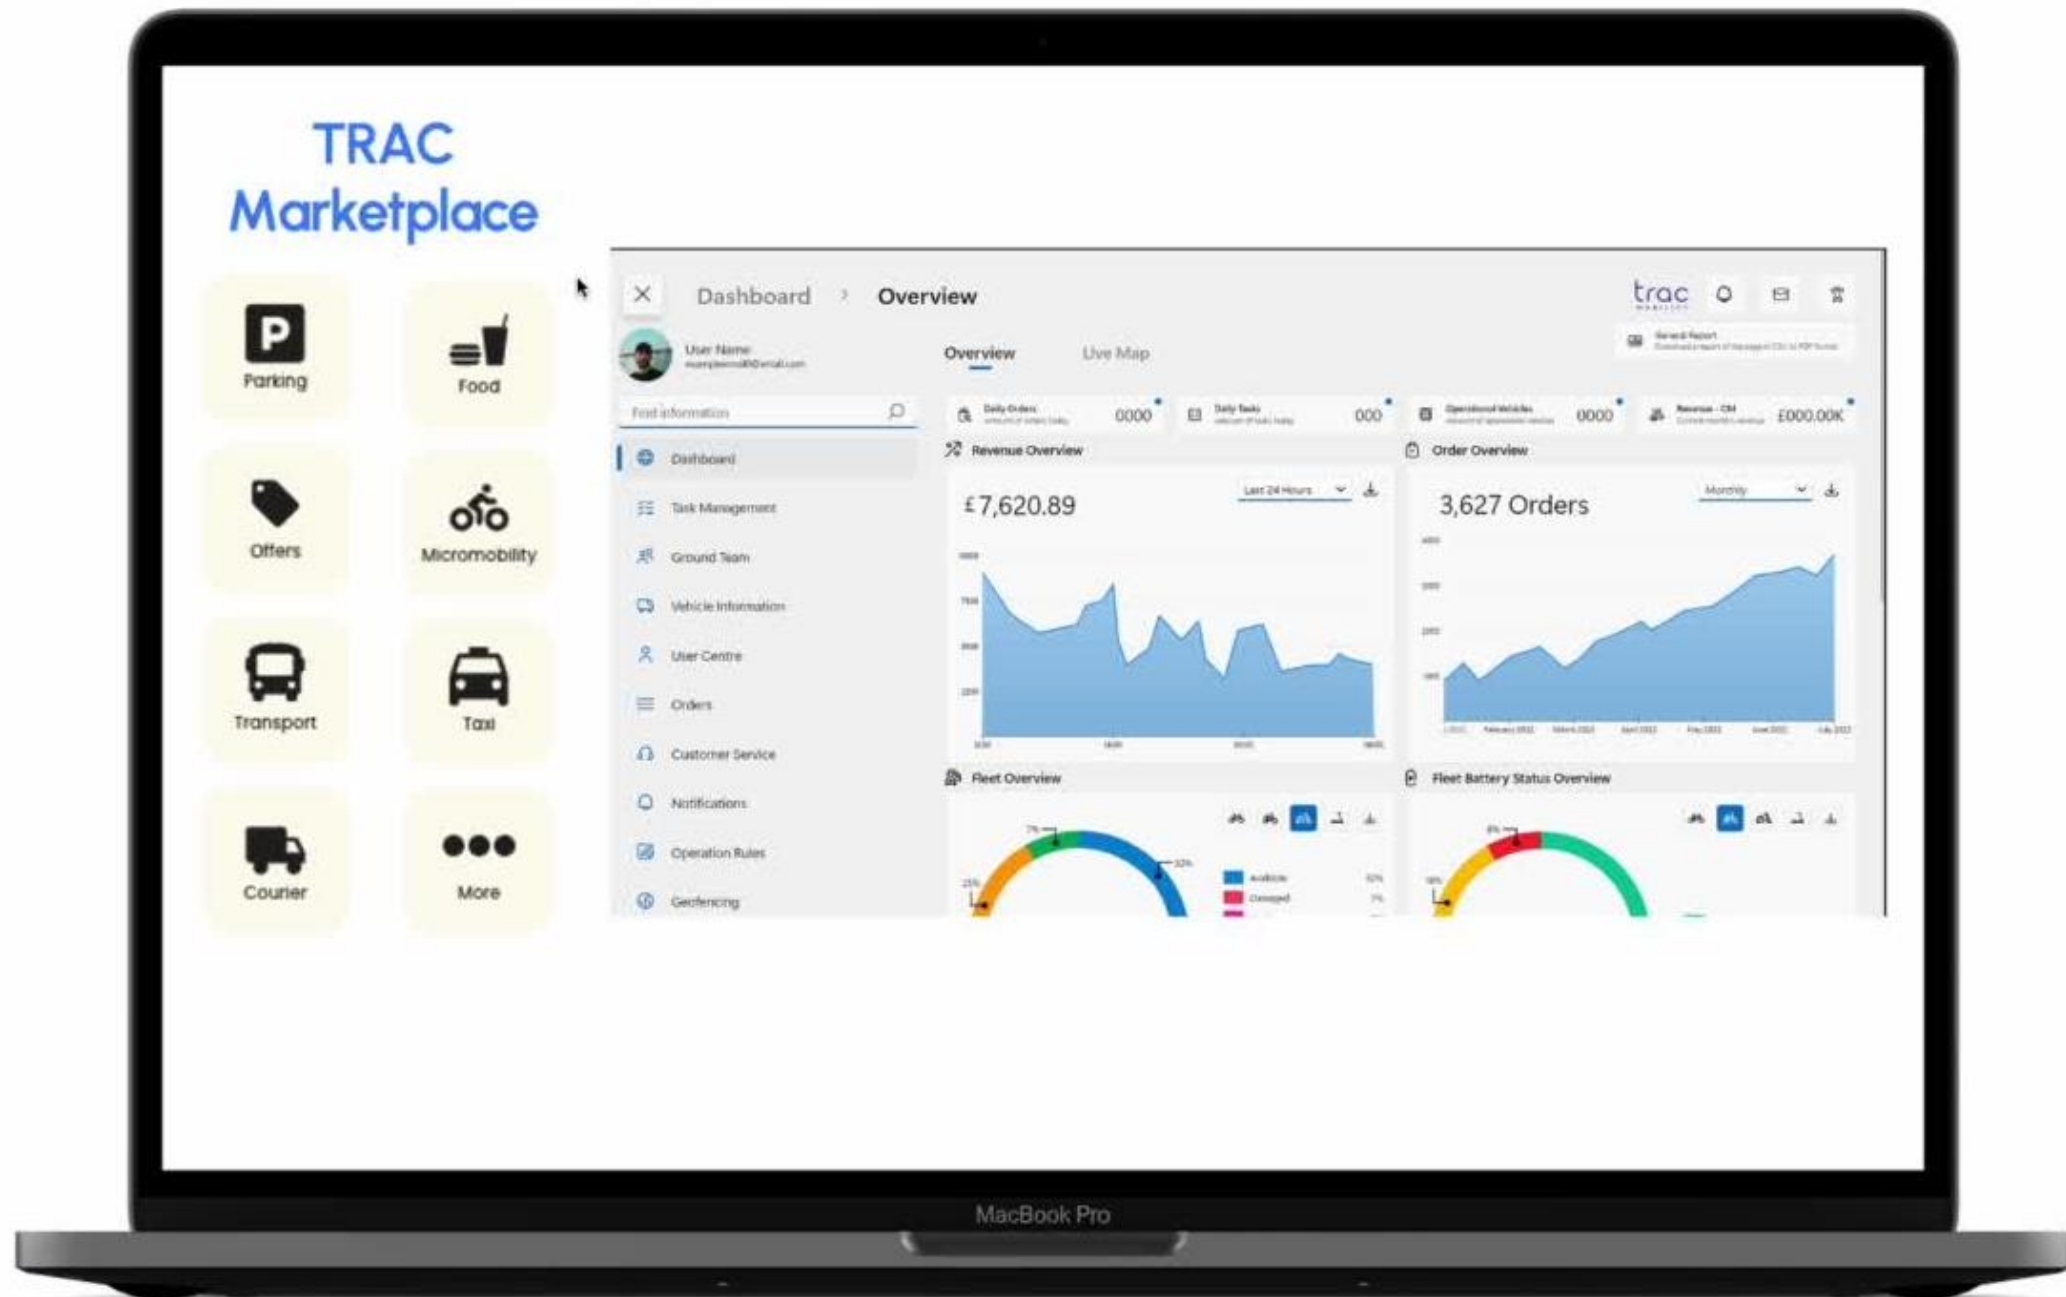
TRAC Marketplace

Parking
Food
Offers
Micromobility
Transport
Taxi
Courier
More

Dashboard > Overview

trac

User Name
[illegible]

Overview
Live Map

Find information

Dashboard
Task Management
Ground Team
Vehicle Information
User Centre
Orders
Customer Service
Notifications
Operation Rules
Geofencing

Daily Orders 0000
Daily Tasks 000
Operational Vehicles 0000
Revenue - CM £000.00K

Revenue Overview
Last 24 Hours
£7,620.89

Order Overview
Monthly
3,627 Orders

Fleet Overview
Available
Damaged

Fleet Battery Status Overview

MacBook Pro